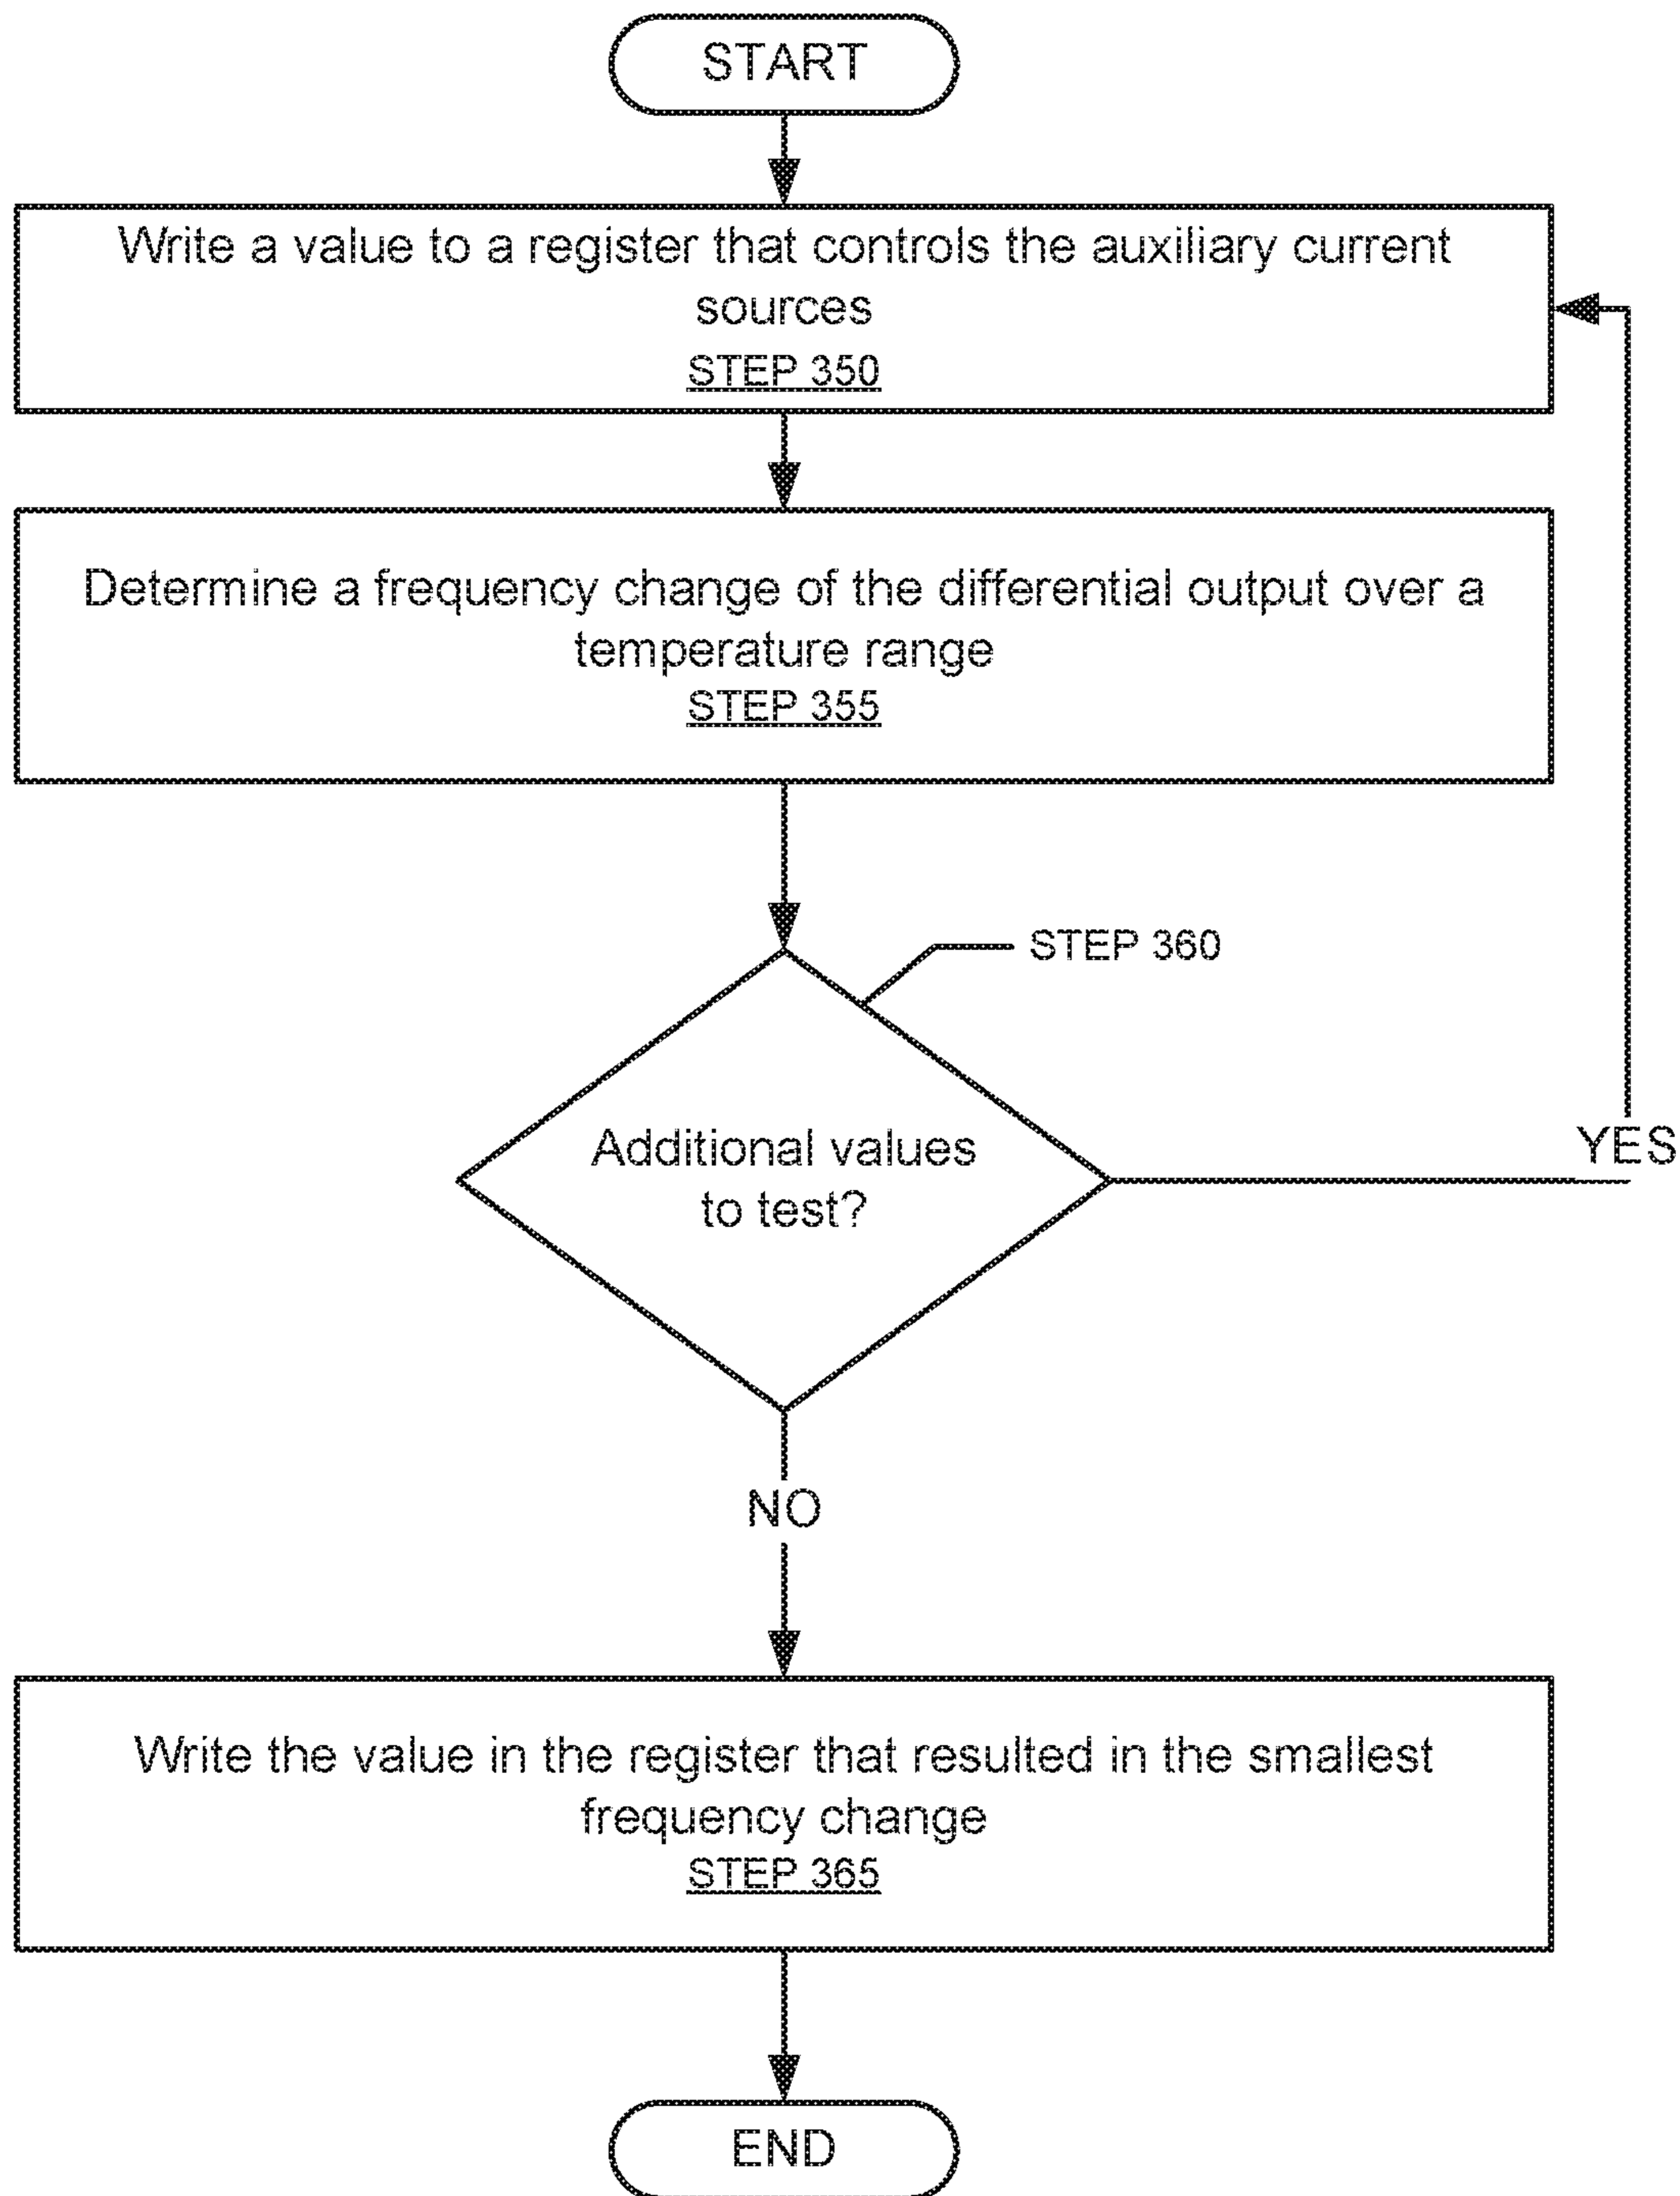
START

Write a value to a register that controls the auxiliary current sources
STEP 350

Determine a frequency change of the differential output over a temperature range
STEP 355

STEP 360

Additional values to test?

YES

NO

Write the value in the register that resulted in the smallest frequency change
STEP 365

END